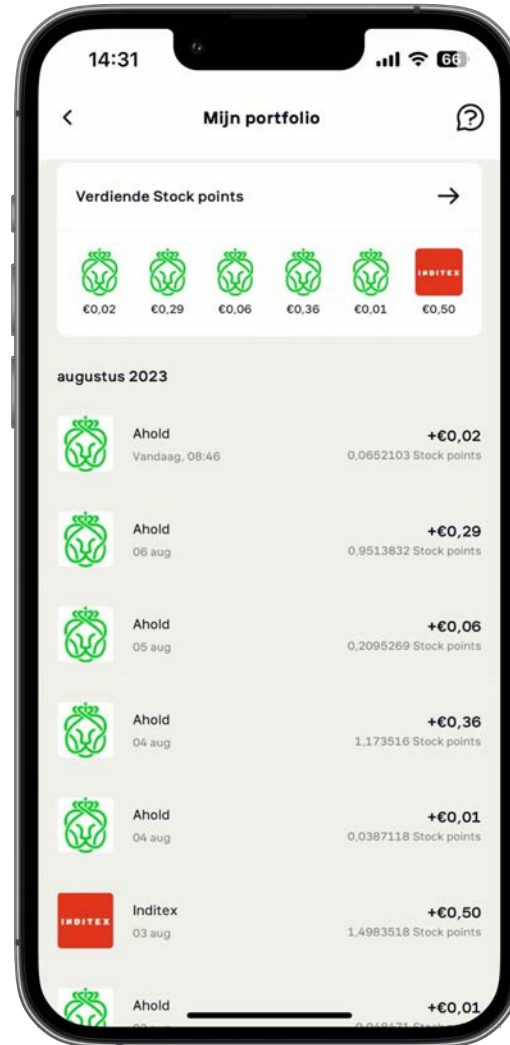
14:31

66

<

Mijn portfolio

Verdiende Stock points

→

INDITEX

€0,02 €0,29 €0,06 €0,36 €0,01 €0,50

augustus 2023

Ahold
Vandaag, 08:46
+€0,02
0,0652103 Stock points

Ahold
06 aug
+€0,29
0,9513832 Stock points

Ahold
05 aug
+€0,06
0,2095269 Stock points

Ahold
04 aug
+€0,36
1,173516 Stock points

Ahold
04 aug
+€0,01
0,0387118 Stock points

INDITEX

Inditex
03 aug
+€0,50
1,4983518 Stock points

Ahold
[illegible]
+€0,01
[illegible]